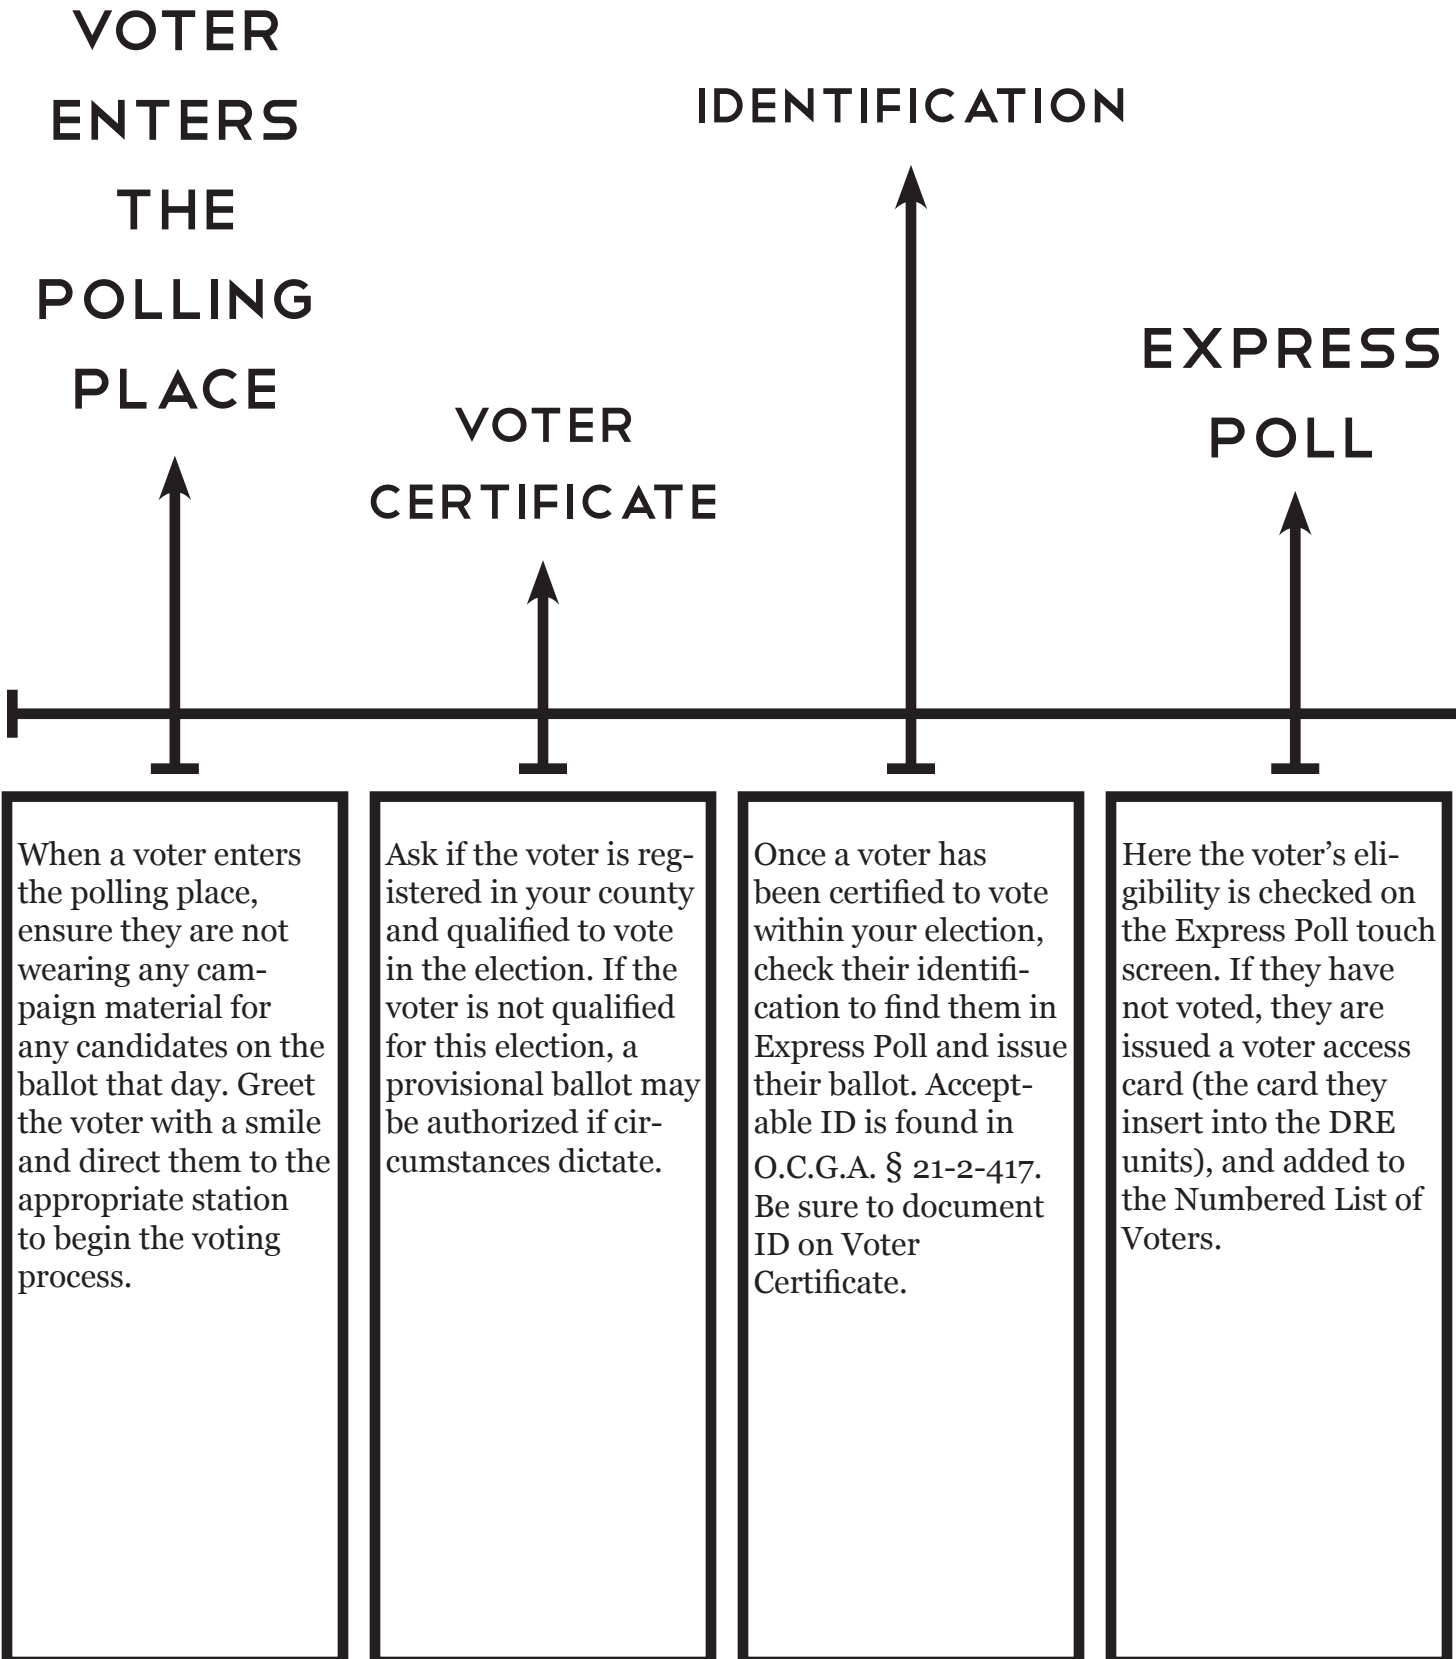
VOTER ENTERS THE POLLING PLACE

VOTER CERTIFICATE

IDENTIFICATION

EXPRESS POLL

When a voter enters the polling place, ensure they are not wearing any campaign material for any candidates on the ballot that day. Greet the voter with a smile and direct them to the appropriate station to begin the voting process.

Ask if the voter is registered in your county and qualified to vote in the election. If the voter is not qualified for this election, a provisional ballot may be authorized if circumstances dictate.

Once a voter has been certified to vote within your election, check their identification to find them in Express Poll and issue their ballot. Acceptable ID is found in O.C.G.A. § 21-2-417. Be sure to document ID on Voter Certificate.

Here the voter's eligibility is checked on the Express Poll touch screen. If they have not voted, they are issued a voter access card (the card they insert into the DRE units), and added to the Numbered List of Voters.